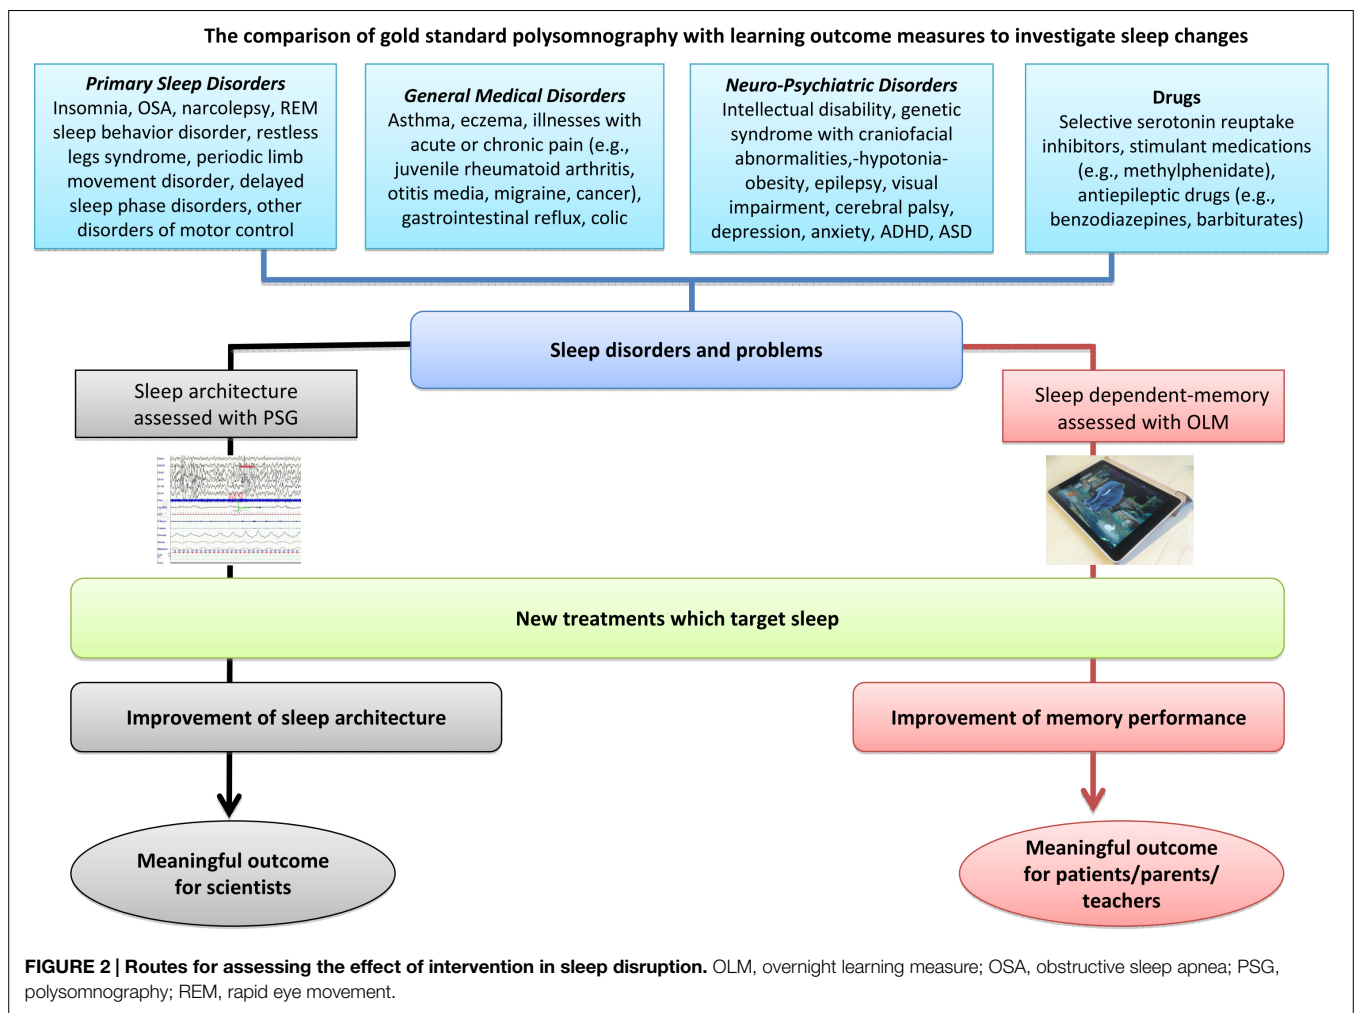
The comparison of gold standard polysomnography with learning outcome measures to investigate sleep changes

**Primary Sleep Disorders**
Insomnia, OSA, narcolepsy, REM sleep behavior disorder, restless legs syndrome, periodic limb movement disorder, delayed sleep phase disorders, other disorders of motor control

**General Medical Disorders**
Asthma, eczema, illnesses with acute or chronic pain (e.g., juvenile rheumatoid arthritis, otitis media, migraine, cancer), gastrointestinal reflux, colic

**Neuro-Psychiatric Disorders**
Intellectual disability, genetic syndrome with craniofacial abnormalities,-hypotonia-obesity, epilepsy, visual impairment, cerebral palsy, depression, anxiety, ADHD, ASD

**Drugs**
Selective serotonin reuptake inhibitors, stimulant medications (e.g., methylphenidate), antiepileptic drugs (e.g., benzodiazepines, barbiturates)

Sleep disorders and problems

Sleep architecture assessed with PSG

Sleep dependent-memory assessed with OLM

New treatments which target sleep

Improvement of sleep architecture

Improvement of memory performance

Meaningful outcome for scientists

Meaningful outcome for patients/parents/ teachers

**FIGURE 2 | Routes for assessing the effect of intervention in sleep disruption.** OLM, overnight learning measure; OSA, obstructive sleep apnea; PSG, polysomnography; REM, rapid eye movement.